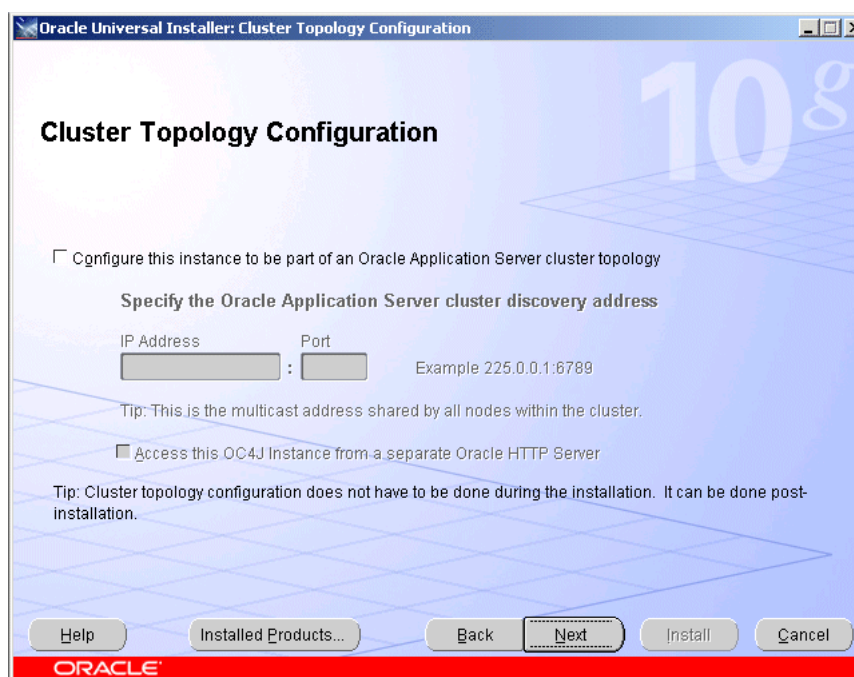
Oracle Universal Installer: Cluster Topology Configuration

10g

Cluster Topology Configuration

Configure this instance to be part of an Oracle Application Server cluster topology

Specify the Oracle Application Server cluster discovery address

IP Address

Port

:

Example 225.0.0.1:6789

Tip: This is the multicast address shared by all nodes within the cluster.

Access this OC4J Instance from a separate Oracle HTTP Server

Tip: Cluster topology configuration does not have to be done during the installation. It can be done post-installation.

Help

Installed Products...

Back

Next

Install

Cancel

ORACLE